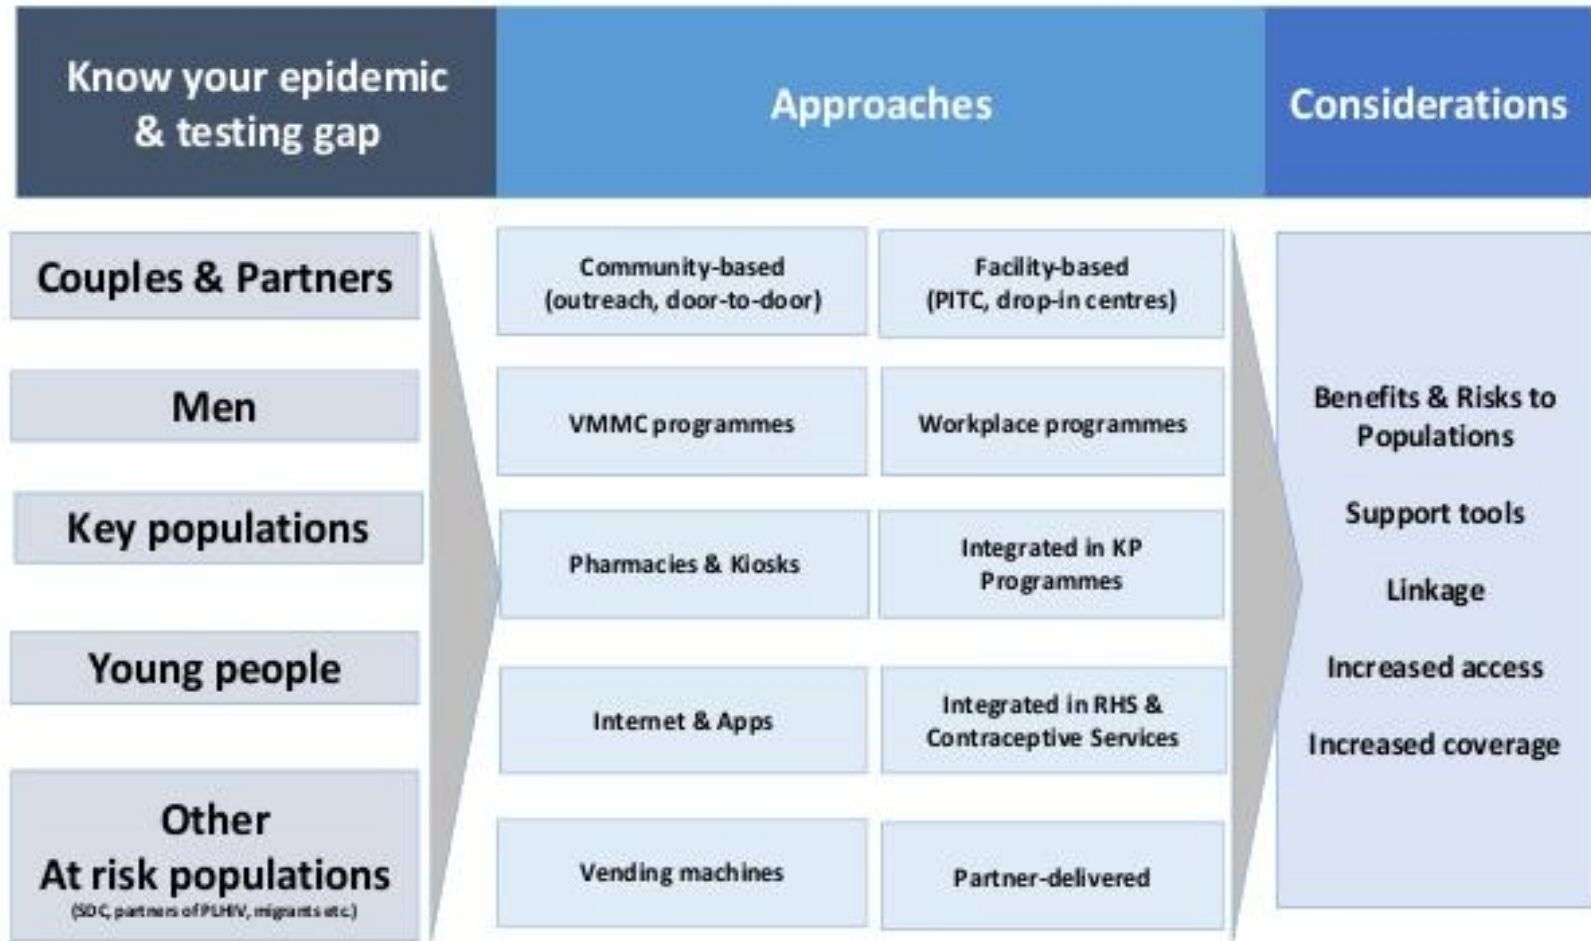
Know your epidemic & testing gap

Approaches

Considerations

Couples & Partners

Men

Key populations

Young people

Other At risk populations
(SDC, partners of PLHIV, migrants etc.)

Community-based (outreach, door-to-door)

Facility-based (PITC, drop-in centres)

VMMC programmes

Workplace programmes

Pharmacies & Kiosks

Integrated in KP Programmes

Internet & Apps

Integrated in RHS & Contraceptive Services

Vending machines

Partner-delivered

Benefits & Risks to Populations

Support tools

Linkage

Increased access

Increased coverage